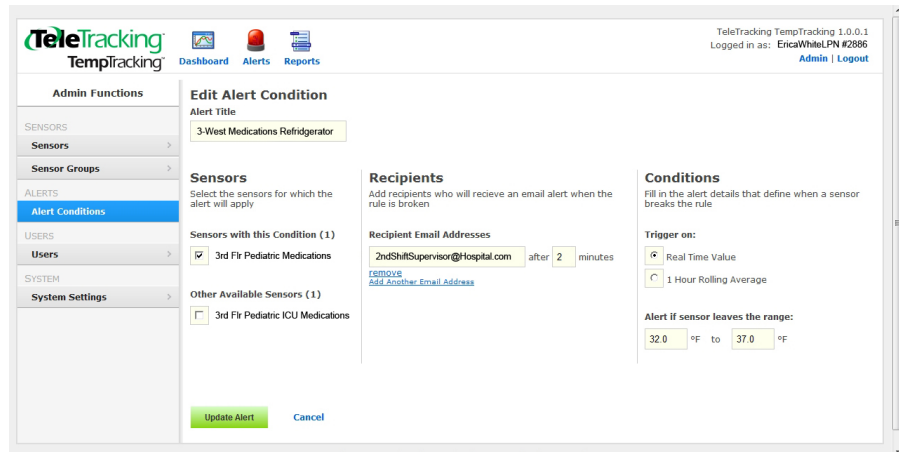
TeleTracking
TempTracking

Dashboard Alerts Reports

TeleTracking TempTracking 1.0.0.1
Logged in as: EricaWhiteLPN #2886
Admin | Logout

Admin Functions

SENSORS
Sensors
Sensor Groups
ALERTS
Alert Conditions
USERS
Users
SYSTEM
System Settings

Edit Alert Condition
Alert Title
3-West Medications Refridgerator

Sensors
Select the sensors for which the alert will apply

Sensors with this Condition (1)
3rd Flr Pediatric Medications

Other Available Sensors (1)
3rd Flr Pediatric ICU Medications

Recipients
Add recipients who will recieve an email alert when the rule is broken

Recipient Email Addresses
2ndShiftSupervisor@Hospital.com after 2 minutes
remove
Add Another Email Address

Conditions
Fill in the alert details that define when a sensor breaks the rule

Trigger on:
Real Time Value
1 Hour Rolling Average

Alert if sensor leaves the range:
32.0 °F to 37.0 °F

Update Alert Cancel